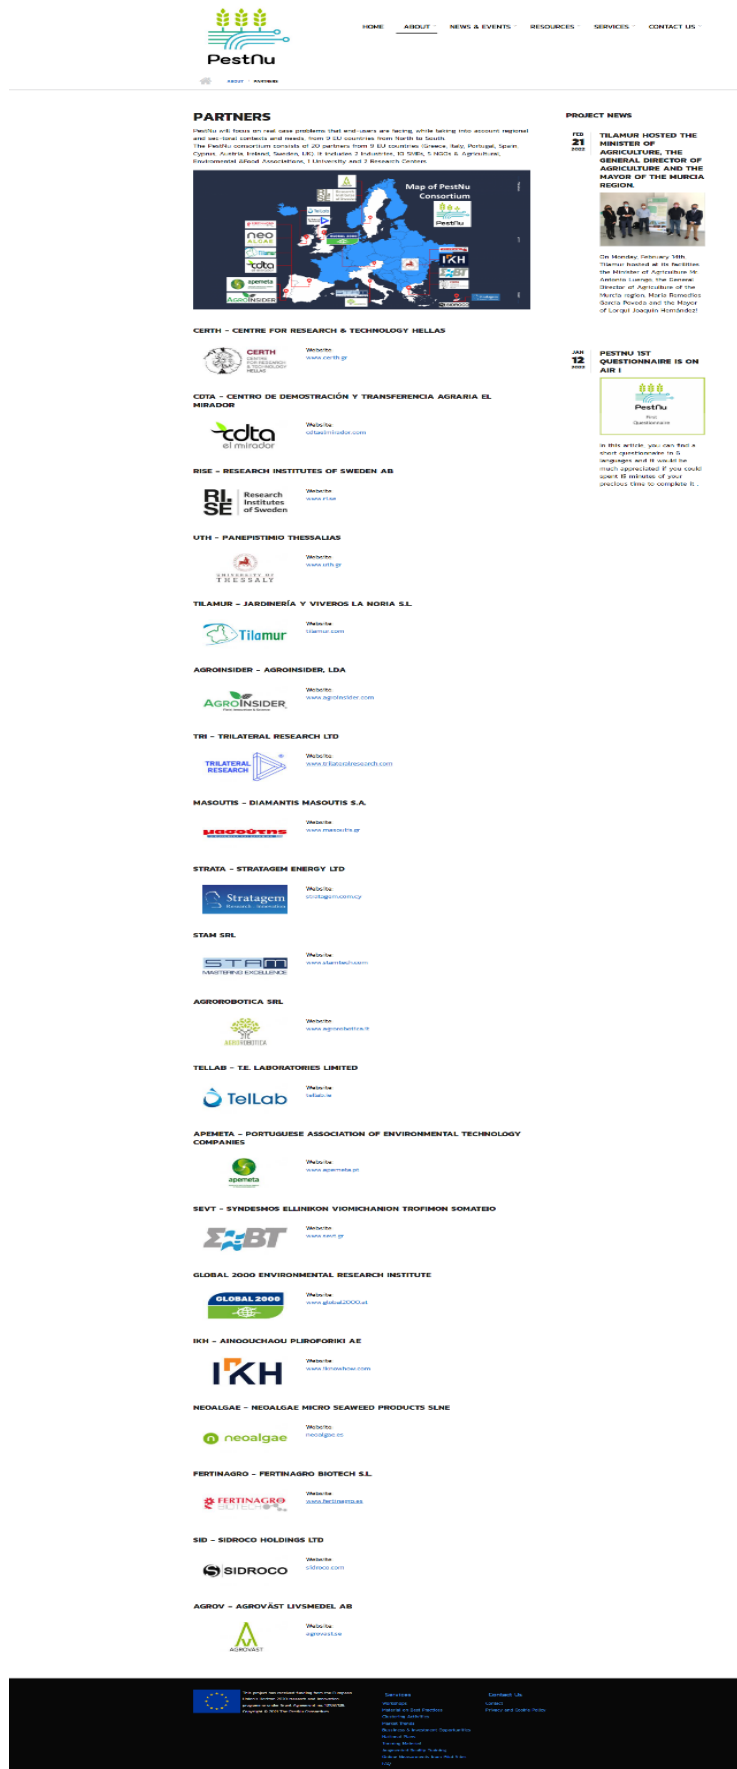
PestNu

HOME ABOUT NEWS & EVENTS RESOURCES SERVICES CONTACT US

ABOUT PARTNERS

PARTNERS

PestNu will focus on real case problems that end-users are facing, while taking into account regional and sectoral contexts and needs, from 9 EU countries from North to South.
The PestNu consortium consists of 20 partners from 9 EU countries (Greece, Italy, Portugal, Spain, Cyprus, Austria, Ireland, Sweden, UK). It includes 2 Industries, 10 SMEs, 5 NGOs & Agricultural, Environmental &Food Associations, 1 University and 2 Research Centers.

Map of PestNu Consortium

CERTH – CENTRE FOR RESEARCH & TECHNOLOGY HELLAS
CERTH
Website
www.certh.gr

CDTA – CENTRO DE DEMOSTRACIÓN Y TRANSFERENCIA AGRARIA EL MIRADOR
cdta el mirador
Website
cdtaelmirador.com

RISE – RESEARCH INSTITUTES OF SWEDEN AB
RI. SE Research Institutes of Sweden
Website
www.ri.se

UTH – PANEPISTIMIO THESSALIAS
UNIVERSITY OF THESSALY
Website
www.uth.gr

TILAMUR – JARDINERÍA Y VIVEROS LA NORIA S.L.
Tilamur
Website
tilamur.com

AGROINSIDER – AGROINSIDER, LDA
AGROINSIDER
Website
www.agroinsider.com

TRI – TRILATERAL RESEARCH LTD
TRILATERAL RESEARCH
Website
www.trilateralresearch.com

MASOUTIS – DIAMANTIS MASOUTIS S.A.
μασούτης
Website
www.masoutis.gr

STRATA – STRATAGEM ENERGY LTD
Stratagem Research · Innovation
Website
stratagem.com.cy

STAM SRL
STAM MASTERING EXCELLENCE
Website
www.stamtech.com

AGROROBOTICA SRL
AGROROBOTICA
Website
www.agrorobotica.it

TELLAB – T.E. LABORATORIES LIMITED
TelLab
Website
tellab.ie

APEMETA – PORTUGUESE ASSOCIATION OF ENVIRONMENTAL TECHNOLOGY COMPANIES
apemeta
Website
www.apemeta.pt

SEVT – SYNDESMOS ELLINIKON VIOMICHANION TROFIMON SOMATEIO
ΣΕΒΤ
Website
www.sevt.gr

GLOBAL 2000 ENVIRONMENTAL RESEARCH INSTITUTE
GLOBAL 2000
Website
www.global2000.at

IKH – AINGOUCHAOU PLIROFORIKI AE
IKH
Website
www.ikhnaichow.com

NEOALGAE – NEOALGAE MICRO SEAWEED PRODUCTS SLNE
neoalgae
Website
neoalgae.es

FERTINAGRO – FERTINAGRO BIOTECH S.L.
FERTINAGRO BIOTECH
Website
www.fertinagro.es

SID – SIDROCO HOLDINGS LTD
SIDROCO
Website
sidroco.com

AGROV – AGROVÄST LIVSMEDEL AB
AGROVÄST
Website
agrovast.se

PROJECT NEWS

FEB 21 2022
TILAMUR HOSTED THE MINISTER OF AGRICULTURE, THE GENERAL DIRECTOR OF AGRICULTURE AND THE MAYOR OF THE MURCIA REGION.
On Monday, February 14th, Tilamur hosted at its facilities the Minister of Agriculture Mr Antonio Luengo, the General Director of Agriculture of the Murcia region, Maria Remedios Garcia Poveda and the Mayor of Lorquí Joaquín Hernández!

JAN 12 2022
PESTNU 1ST QUESTIONNAIRE IS ON AIR !
PestNu First Questionnaire
In this article, you can find a short questionnaire in 5 languages and it would be much appreciated if you could spent 8 minutes of your precious time to complete it...

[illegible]

Services
Webinars
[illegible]

Contact Us
Contact
Privacy and Cookie Policy